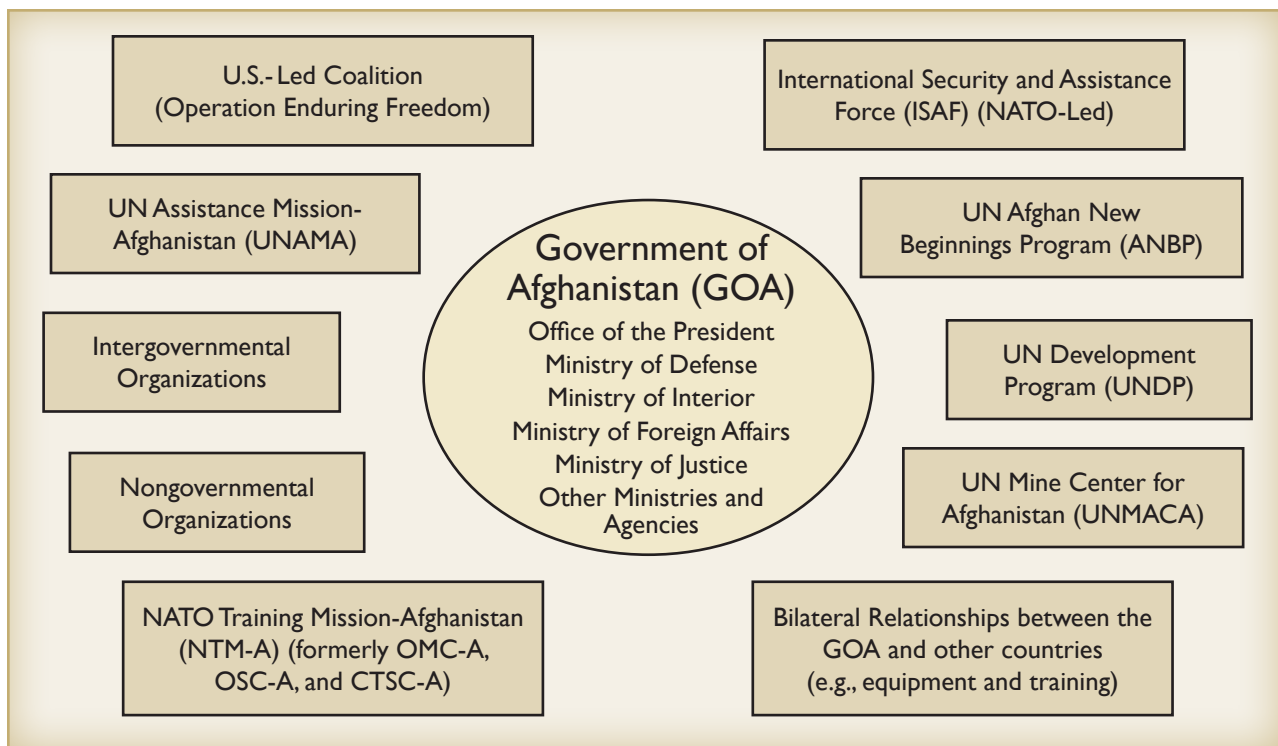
U.S.- Led Coalition (Operation Enduring Freedom)

International Security and Assistance Force (ISAF) (NATO-Led)

UN Assistance Mission-Afghanistan (UNAMA)

UN Afghan New Beginnings Program (ANBP)

Government of Afghanistan (GOA)
Office of the President
Ministry of Defense
Ministry of Interior
Ministry of Foreign Affairs
Ministry of Justice
Other Ministries and Agencies

Intergovernmental Organizations

UN Development Program (UNDP)

Nongovernmental Organizations

UN Mine Center for Afghanistan (UNMACA)

NATO Training Mission-Afghanistan (NTM-A) (formerly OMC-A, OSC-A, and CTSC-A)

Bilateral Relationships between the GOA and other countries (e.g., equipment and training)